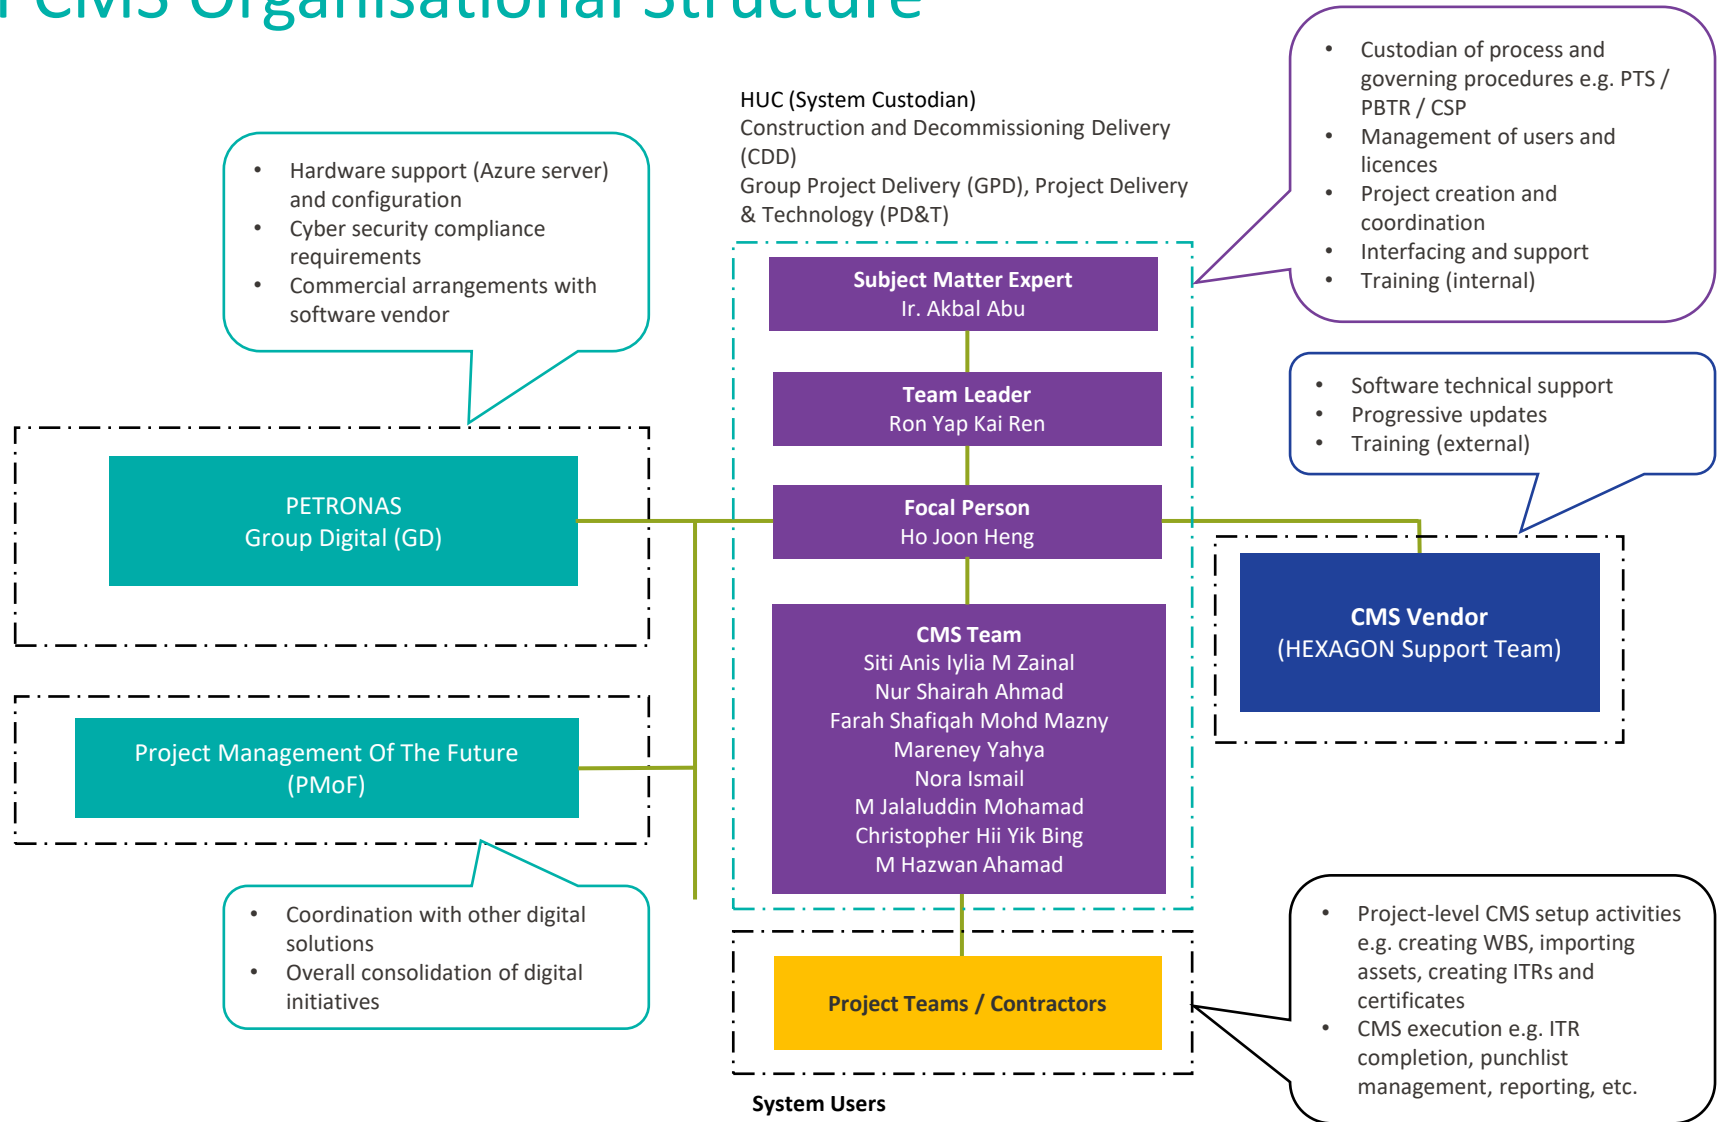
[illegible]CMS Organisational Structure

- Hardware support (Azure server) and configuration
- Cyber security compliance requirements
- Commercial arrangements with software vendor

HUC (System Custodian)
Construction and Decommissioning Delivery (CDD)
Group Project Delivery (GPD), Project Delivery & Technology (PD&T)

- Custodian of process and governing procedures e.g. PTS / PBTR / CSP
- Management of users and licences
- Project creation and coordination
- Interfacing and support
- Training (internal)

Subject Matter Expert
Ir. Akbal Abu

Team Leader
Ron Yap Kai Ren

- Software technical support
- Progressive updates
- Training (external)

PETRONAS
Group Digital (GD)

Focal Person
Ho Joon Heng

CMS Vendor
(HEXAGON Support Team)

CMS Team
Siti Anis Iylia M Zainal
Nur Shairah Ahmad
Farah Shafiqah Mohd Mazny
Mareney Yahya
Nora Ismail
M Jalaluddin Mohamad
Christopher Hii Yik Bing
M Hazwan Ahamad

Project Management Of The Future (PMoF)

- Coordination with other digital solutions
- Overall consolidation of digital initiatives

- Project-level CMS setup activities e.g. creating WBS, importing assets, creating ITRs and certificates
- CMS execution e.g. ITR completion, punchlist management, reporting, etc.

Project Teams / Contractors

System Users